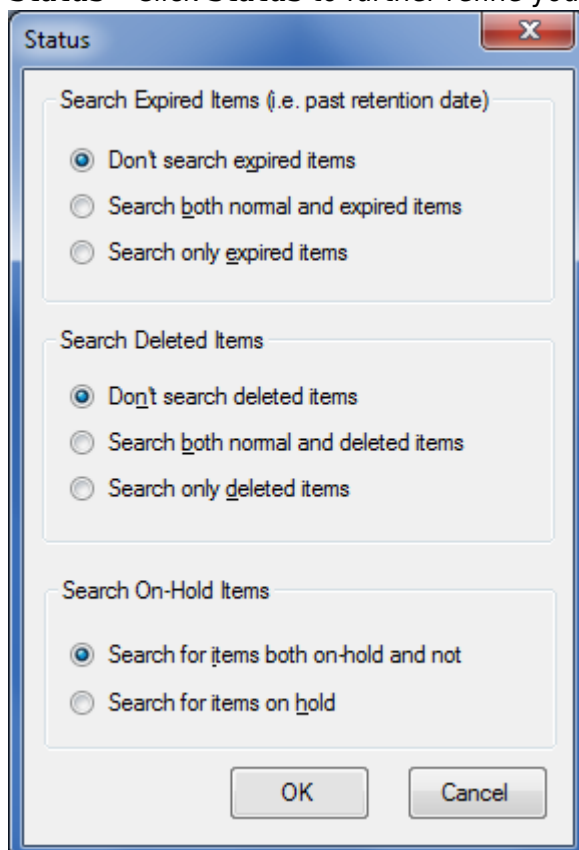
Status – Click Status to further refine you

Status

Search Expired Items (i.e. past retention date)

Don't search expired items

Search both normal and expired items

Search only expired items

Search Deleted Items

Don't search deleted items

Search both normal and deleted items

Search only deleted items

Search On-Hold Items

Search for items both on-hold and not

Search for items on hold

OK

Cancel